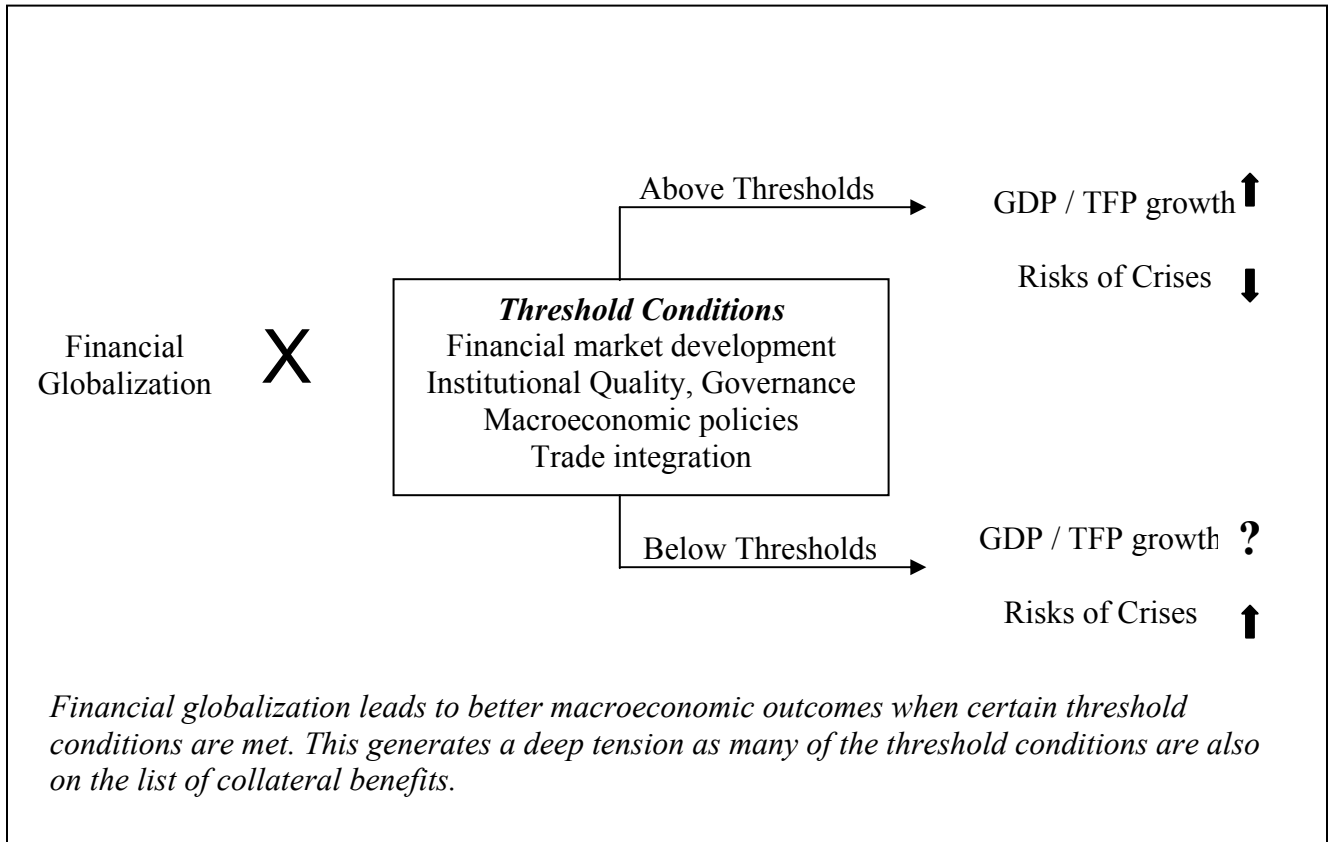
Above Thresholds

GDP / TFP growth

Risks of Crises

Financial Globalization

X

*Threshold Conditions*
Financial market development
Institutional Quality, Governance
Macroeconomic policies
Trade integration

Below Thresholds

GDP / TFP growth ?

Risks of Crises

*Financial globalization leads to better macroeconomic outcomes when certain threshold conditions are met. This generates a deep tension as many of the threshold conditions are also on the list of collateral benefits.*